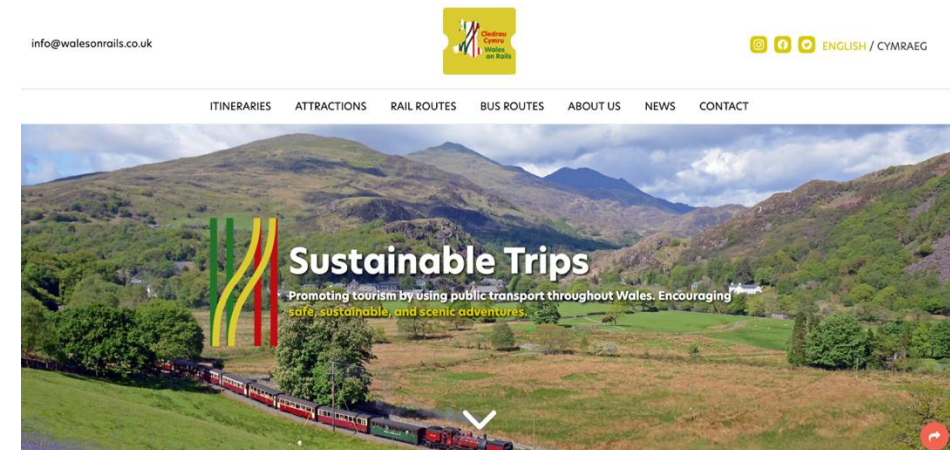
info@walesonrails.co.uk

Cledrau Cymru Wales on Rails

ENGLISH / CYMRAEG

ITINERARIES ATTRACTIONS RAIL ROUTES BUS ROUTES ABOUT US NEWS CONTACT

Sustainable Trips

Promoting tourism by using public transport throughout Wales. Encouraging safe, sustainable, and scenic adventures.